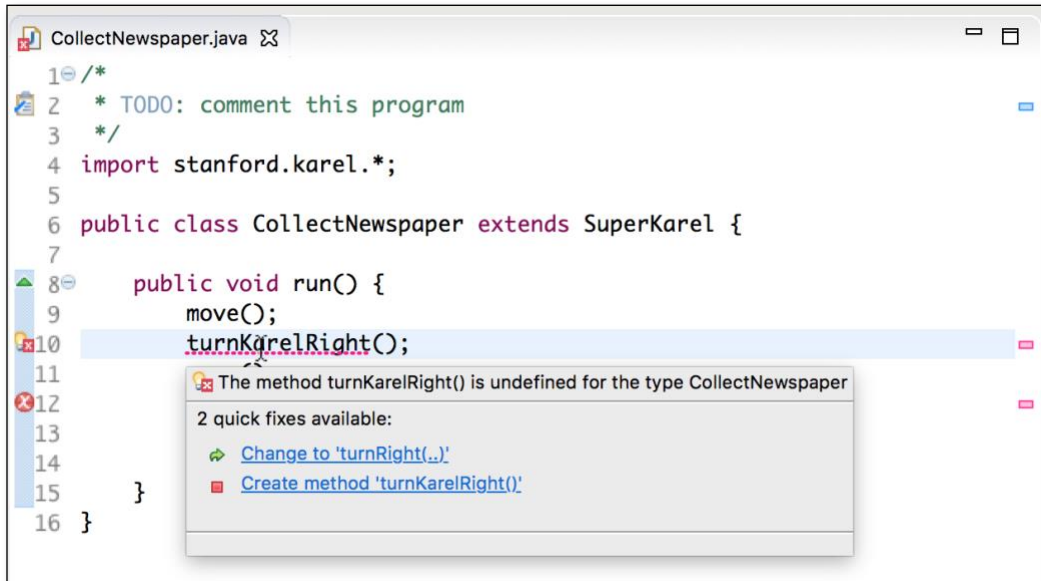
CollectNewspaper.java

1 /*
2 * TODO: comment this program
3 */
4 import stanford.karel.*;
5
6 public class CollectNewspaper extends SuperKarel {
7
8 public void run() {
9 move();
10 turnKarelRight();
11
12
13
14
15 }
16 }

The method turnKarelRight() is undefined for the type CollectNewspaper

2 quick fixes available:

Change to 'turnRight(..)'

Create method 'turnKarelRight()'